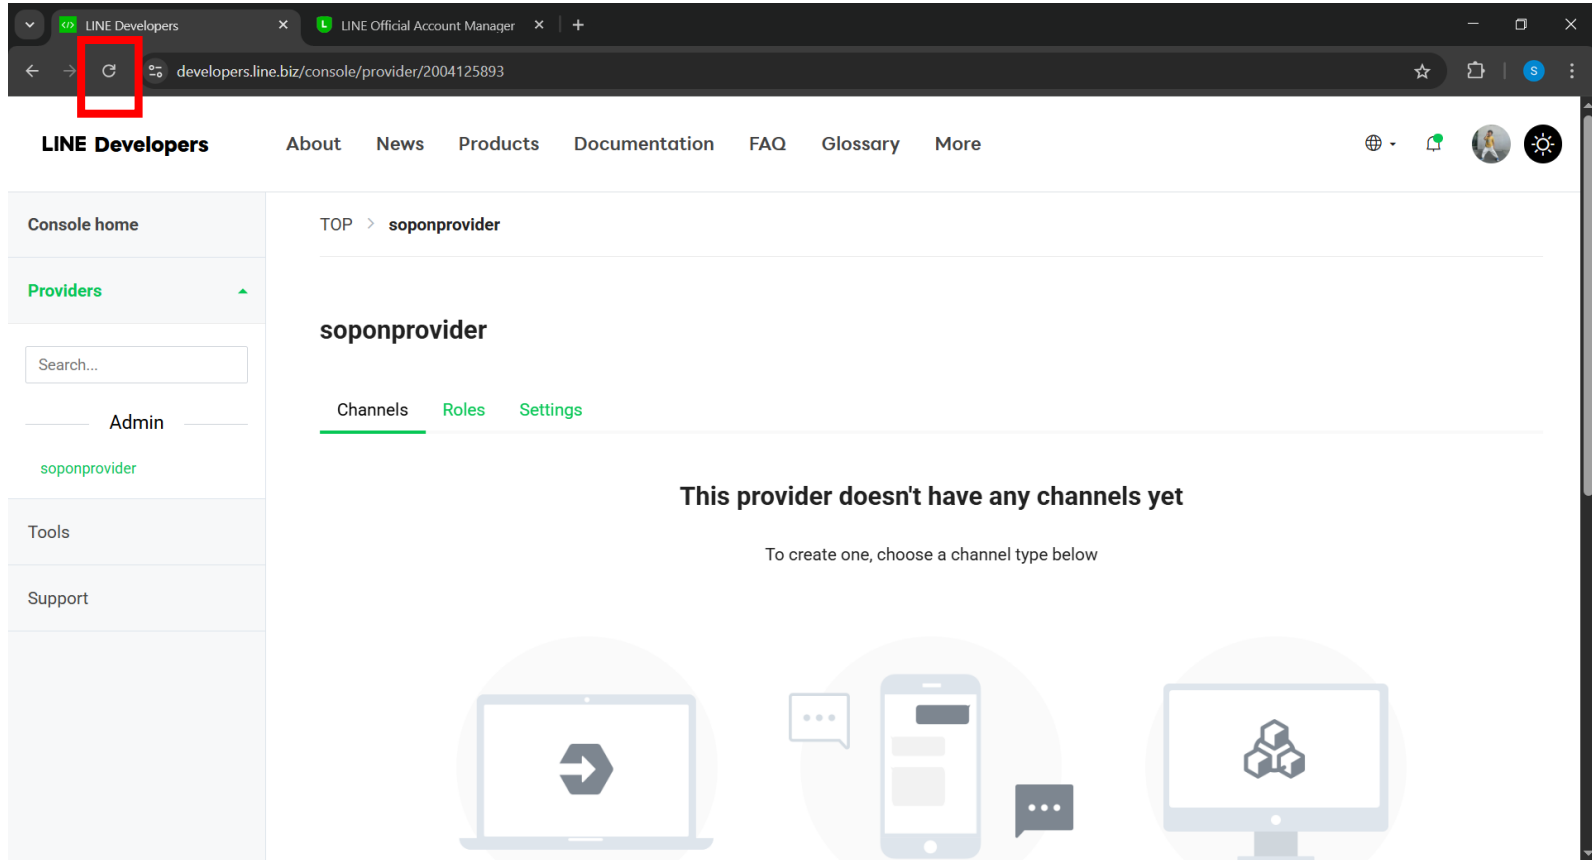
LINE Developers
LINE Official Account Manager
developers.line.biz/console/provider/2004125893

LINE Developers
About
News
Products
Documentation
FAQ
Glossary
More

Console home
Providers
Search...
Admin
soponprovider
Tools
Support

TOP > soponprovider

soponprovider

Channels
Roles
Settings

This provider doesn't have any channels yet

To create one, choose a channel type below